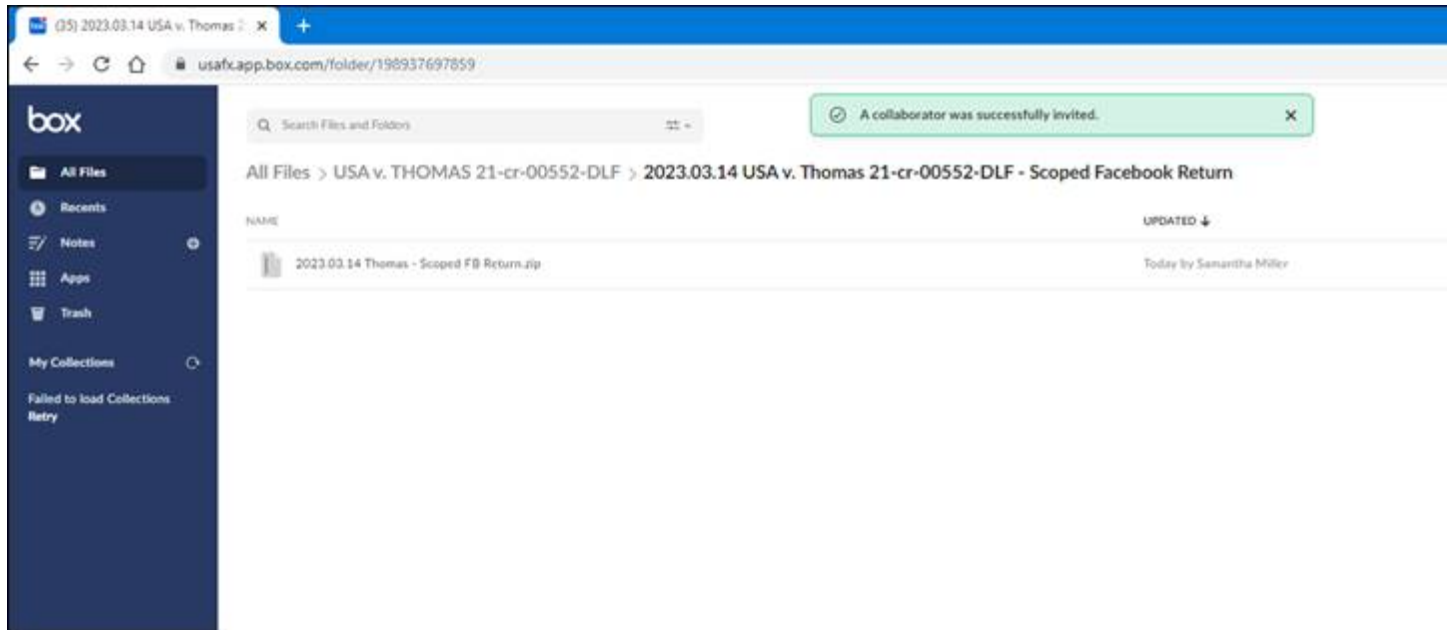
(35) 2023.03.14 USA v. Thomas 2 ×
+
usafx.app.box.com/folder/198937697859

box

All Files
Recents
Notes
Apps
Trash

My Collections
Failed to load Collections
Retry

Search Files and Folders

A collaborator was successfully invited. ×

All Files > USA v. THOMAS 21-cr-00552-DLF > 2023.03.14 USA v. Thomas 21-cr-00552-DLF - Scoped Facebook Return

NAME
UPDATED ↓

2023.03.14 Thomas - Scoped FB Return.zip
Today by Samantha Miller